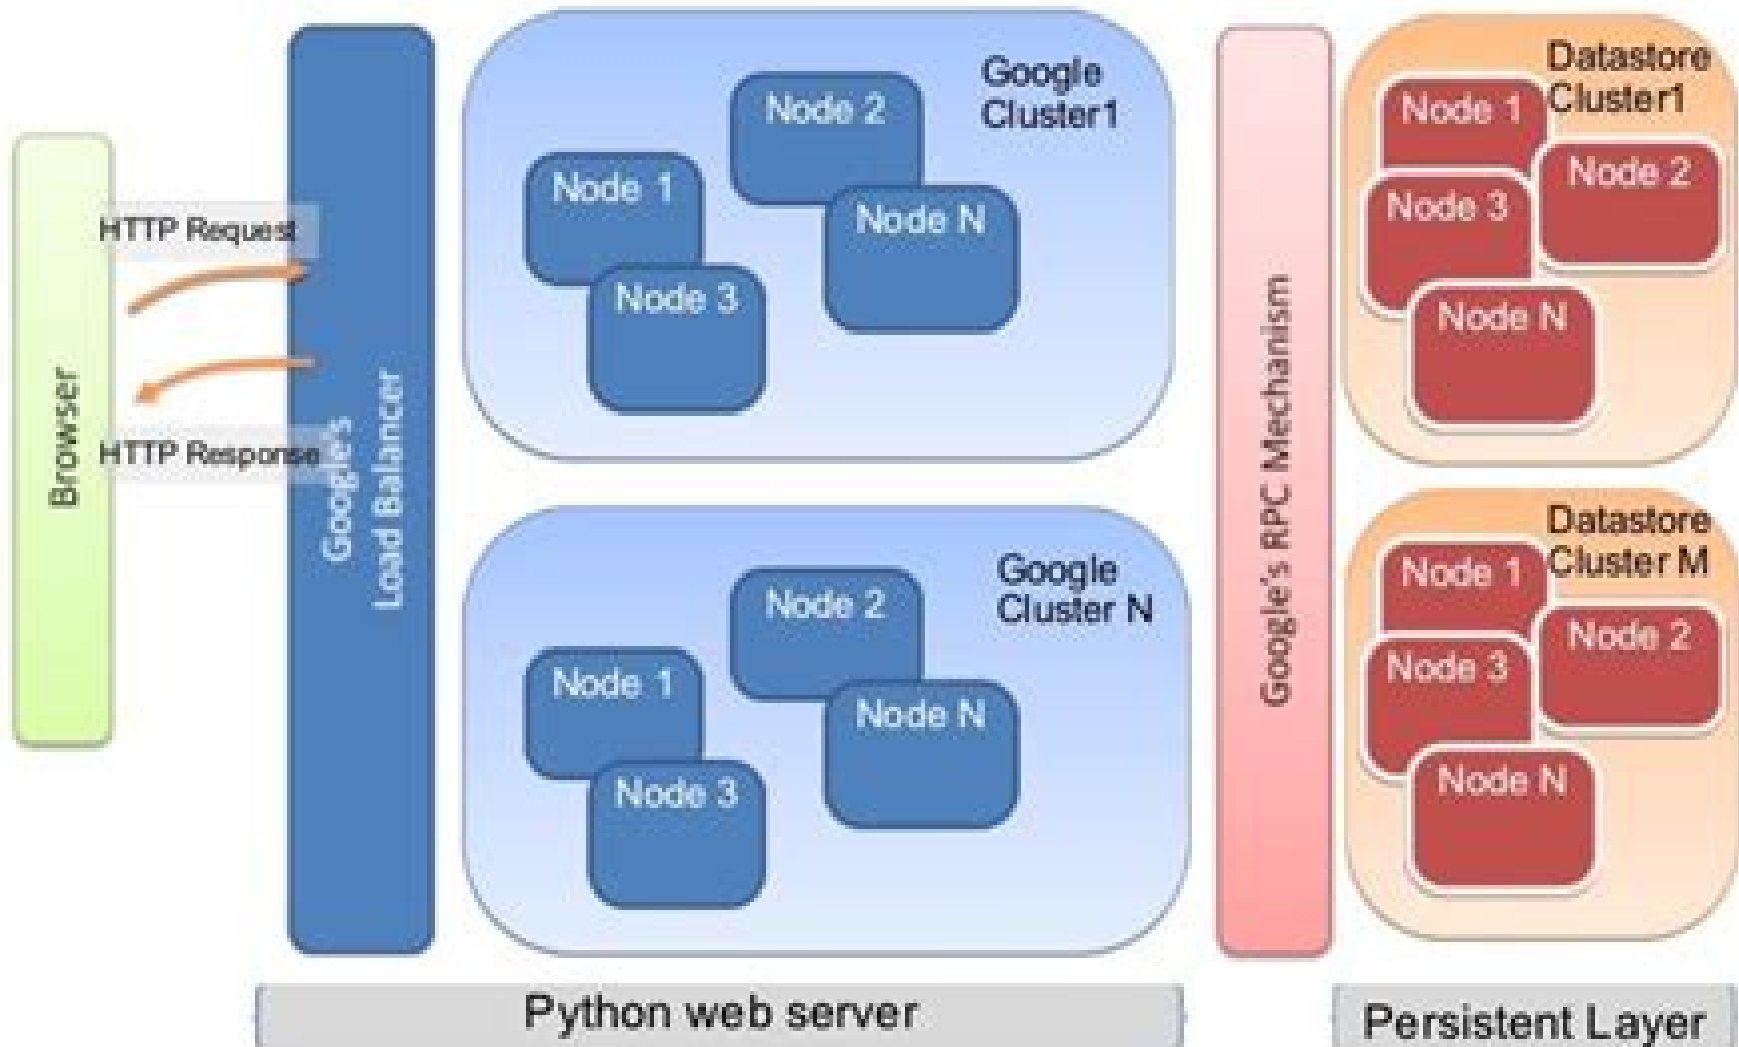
Browser

HTTP Request

HTTP Response

Google's Load Balancer

Google Cluster1

Node 2

Node 1

Node N

Node 3

Google Cluster N

Node 2

Node 1

Node N

Node 3

Google's RPC Mechanism

Datastore Cluster1

Node 1

Node 2

Node 3

Node N

Datastore Cluster M

Node 1

Node 2

Node 3

Node N

Python web server

Persistent Layer